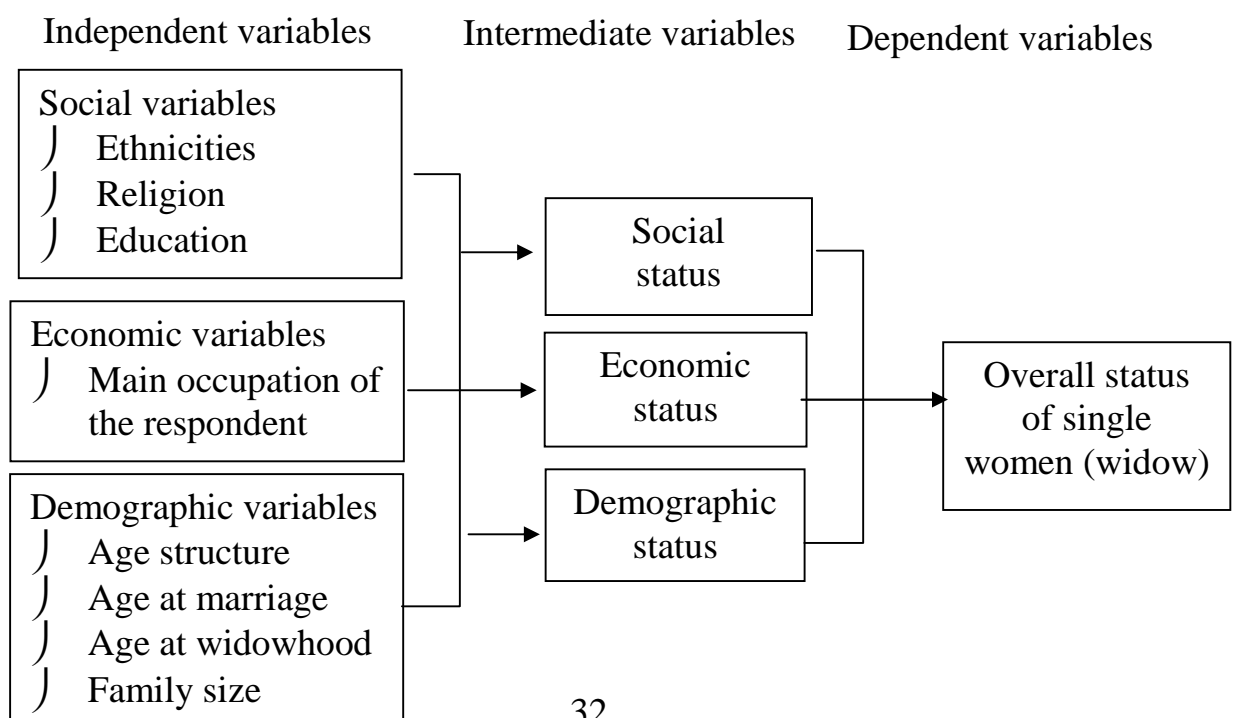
Independent variables

Intermediate variables

Dependent variables

Social variables
⎠ Ethnicities
⎠ Religion
⎠ Education

Economic variables
⎠ Main occupation of the respondent

Demographic variables
⎠ Age structure
⎠ Age at marriage
⎠ Age at widowhood
⎠ Family size

Social status

Economic status

Demographic status

Overall status of single women (widow)

32